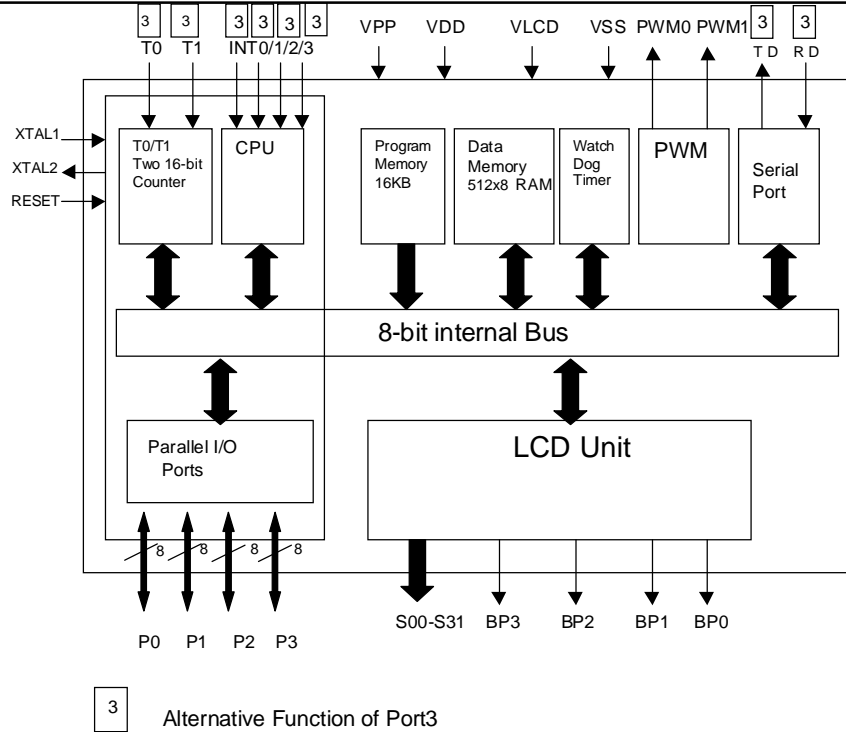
3 3 3 3 3 3
T0 T1 INT0/1/2/3

VPP VDD VLCD VSS PWM0 PWM1

3 3
TD RD

XTAL1
XTAL2
RESET

T0/T1 Two 16-bit Counter

CPU

Program Memory 16KB

Data Memory 512x8 RAM

Watch Dog Timer

PWM

Serial Port

8-bit internal Bus

Parallel I/O Ports

LCD Unit

8 8 8 8

P0 P1 P2 P3

S00-S31 BP3 BP2 BP1 BP0

3 Alternative Function of Port3